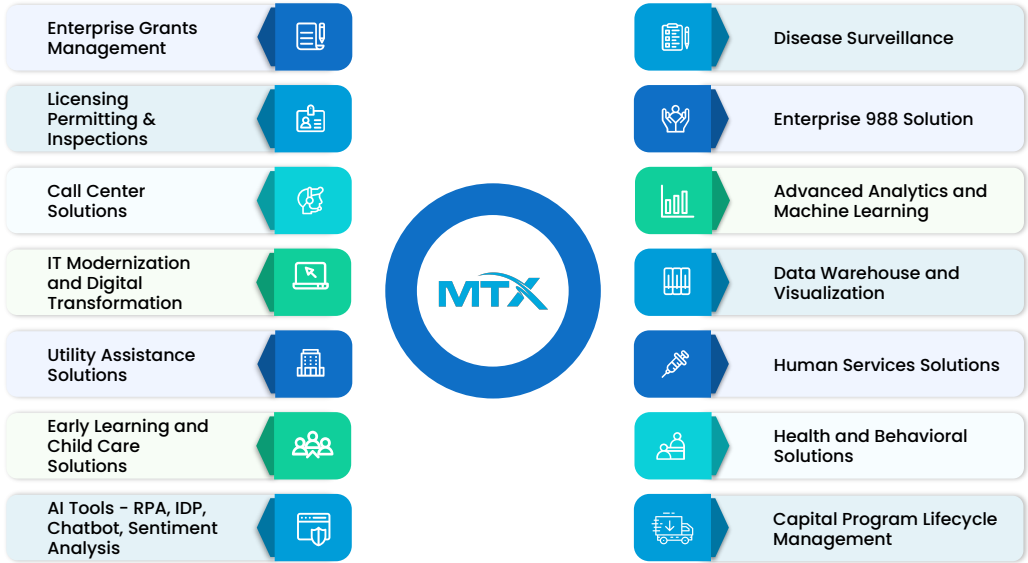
Enterprise Grants Management

Licensing Permitting & Inspections

Call Center Solutions

IT Modernization and Digital Transformation

Utility Assistance Solutions

Early Learning and Child Care Solutions

AI Tools - RPA, IDP, Chatbot, Sentiment Analysis

MTX

Disease Surveillance

Enterprise 988 Solution

Advanced Analytics and Machine Learning

Data Warehouse and Visualization

Human Services Solutions

Health and Behavioral Solutions

Capital Program Lifecycle Management